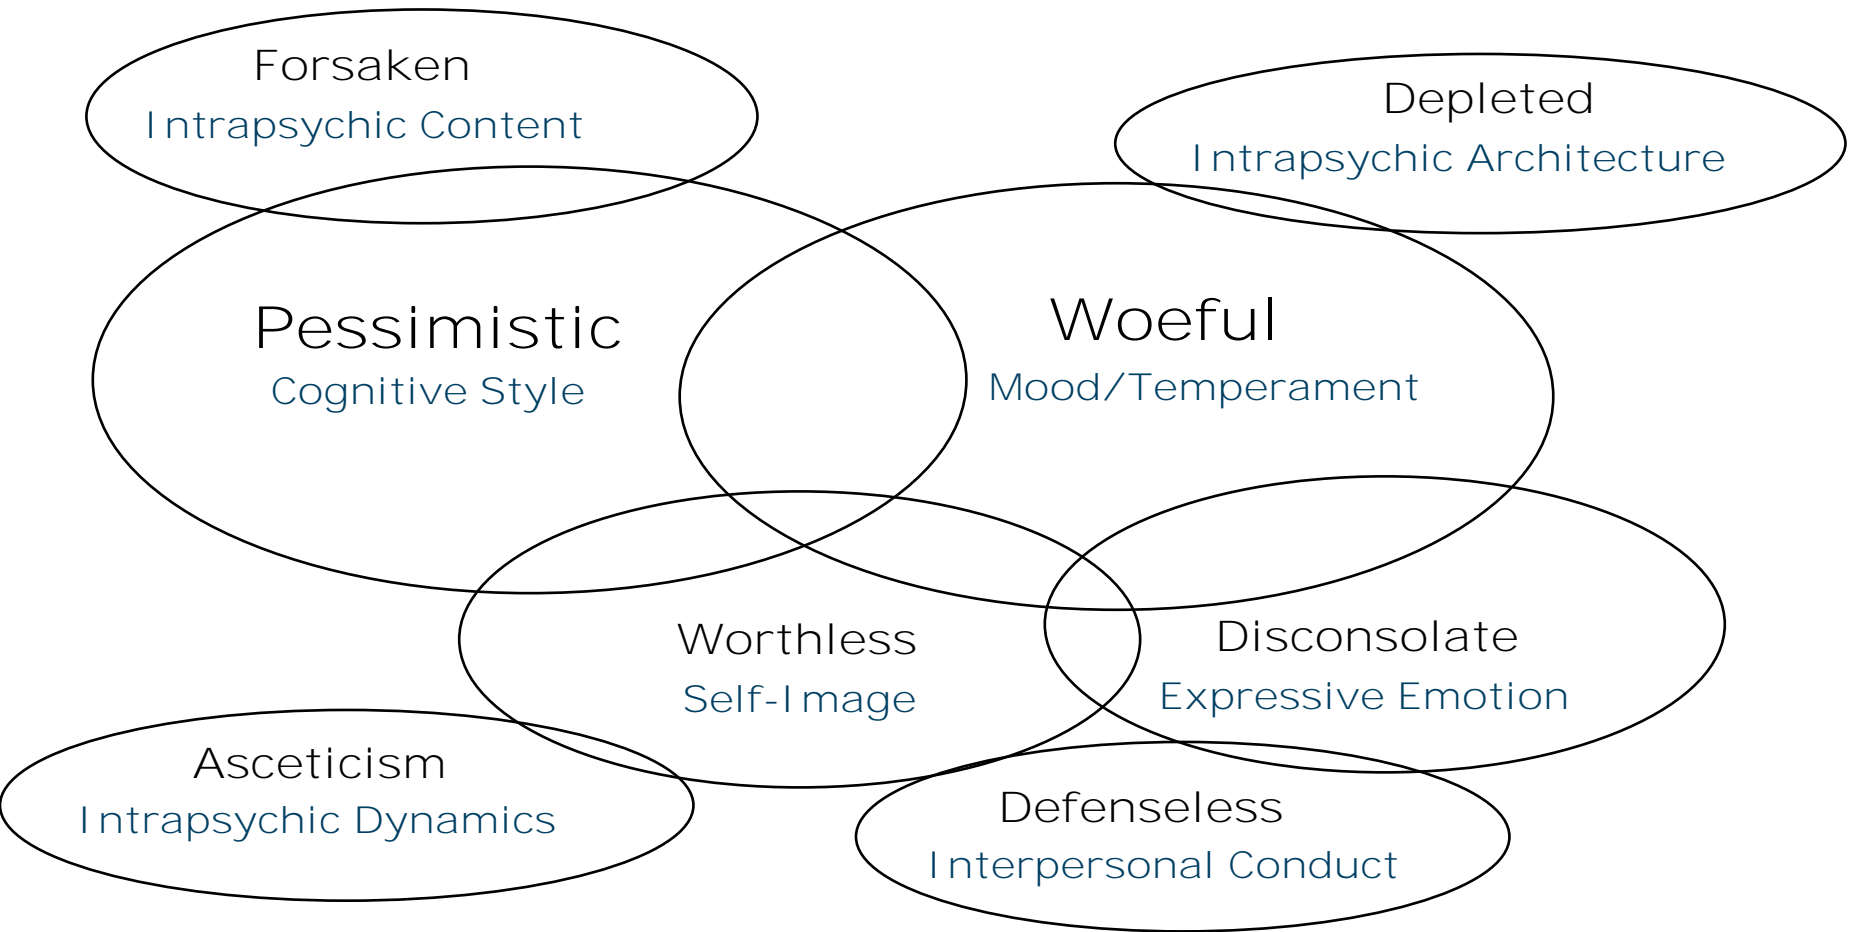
Forsaken
Intrapsychic Content

Depleted
Intrapsychic Architecture

Pessimistic
Cognitive Style

Woeful
Mood/Temperament

Worthless
Self-Image

Disconsolate
Expressive Emotion

Asceticism
Intrapsychic Dynamics

Defenseless
Interpersonal Conduct